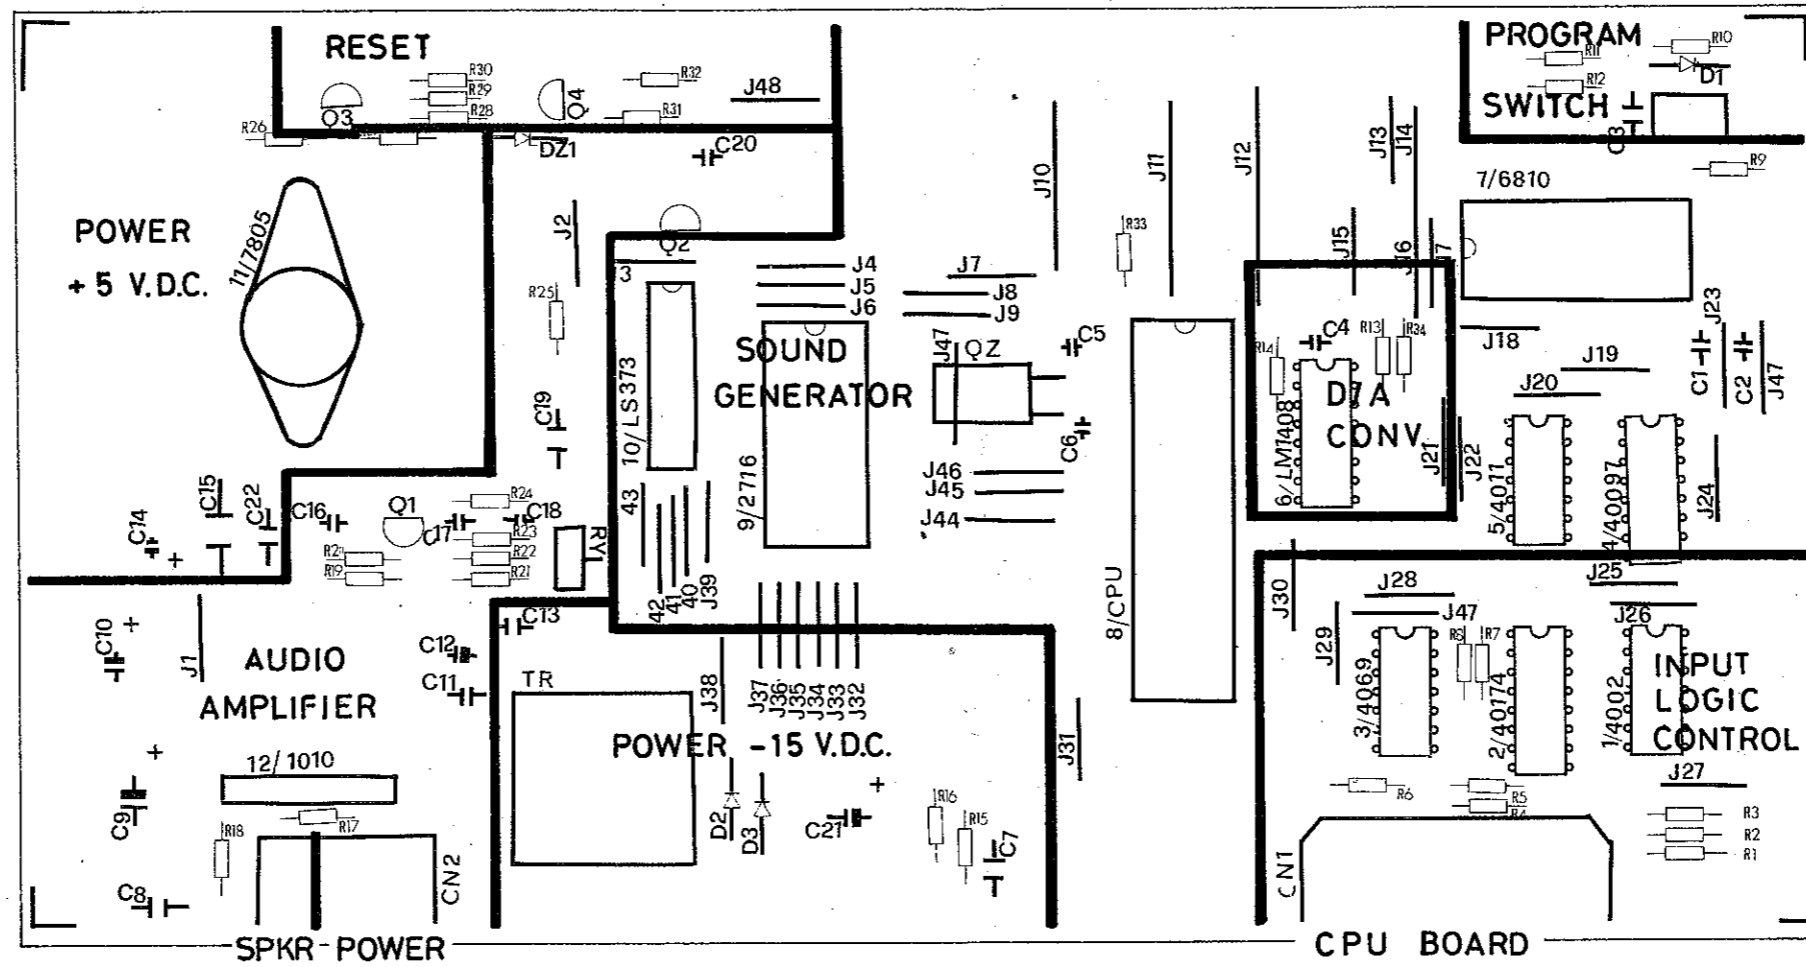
RESET
R30
R29
R28
R32
R31
J48
Q3
Q4
R26
DZ1
C20
PROGRAM
R10
R11
R12
D1
SWITCH
C3
R9
7/6810
POWER
+5 V.D.C.
11/7805
J2
Q2
J10
J11
J12
J13
J14
J15
J16
J7
R33
3
J4
J5
J6
J7
J8
J9
R25
10/LS373
SOUND
GENERATOR
J47
QZ
C5
C4
R13
R34
R14
D/A
CONV.
6/LM1408
J18
J19
J20
C1
C2
J23
J47
C19
9/2716
C6
J46
J45
J44
J21
J22
5/4011
4/40097
J24
C14
C15
C22
C16
Q1
C17
R24
C18
R23
R22
R21
R21
R19
RY1
43
42
41
40
J39
8/CPU
J30
J28
J47
J25
J26
C10
J1
AUDIO
AMPLIFIER
C12
C11
C13
TR
J38
J37
J36
J35
J34
J33
J32
J29
3/4069
R8
R7
2/40174
1/4002
INPUT
LOGIC
CONTROL
POWER -15 V.D.C.
J31
J27
C9
12/1010
R18
R17
CN2
D2
D3
C21
R16
R15
C7
R6
R5
R4
R3
R2
R1
CN1
C8
SPKR-POWER
CPU BOARD